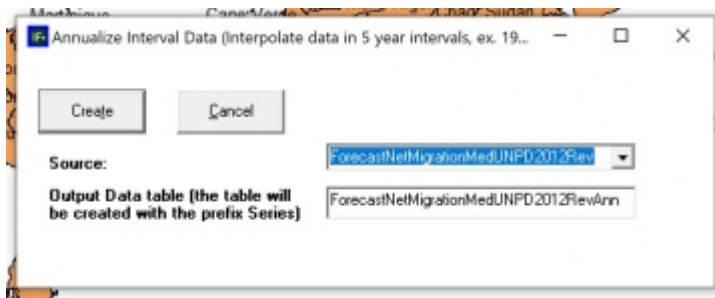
Martinique Cape Verde Sudan

Annualize Interval Data (Interpolate data in 5 year intervals, ex. 19...

Create Cancel

Source: ForecastNetMigrationMedUNPD2012Rev

Output Data table (the table will be created with the prefix Series) ForecastNetMigrationMedUNPD2012RevAnn